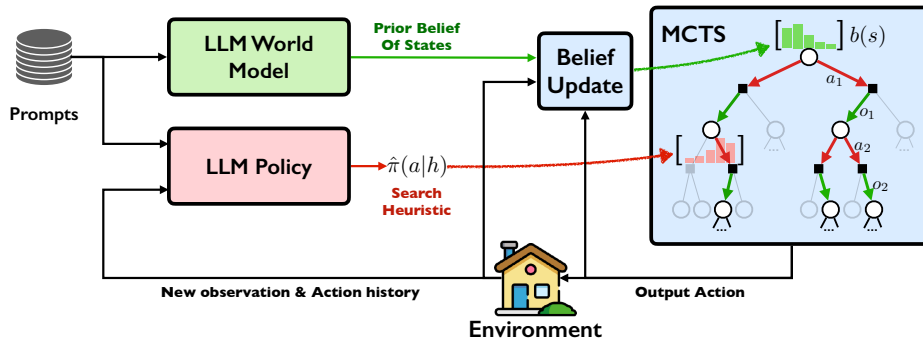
Prompts

LLM World Model

LLM Policy

Prior Belief Of States

$\hat{\pi}(a|h)$

Search Heuristic

Belief Update

MCTS

$b(s)$

$a_1$

$o_1$

$a_2$

$o_2$

New observation & Action history

Output Action

Environment